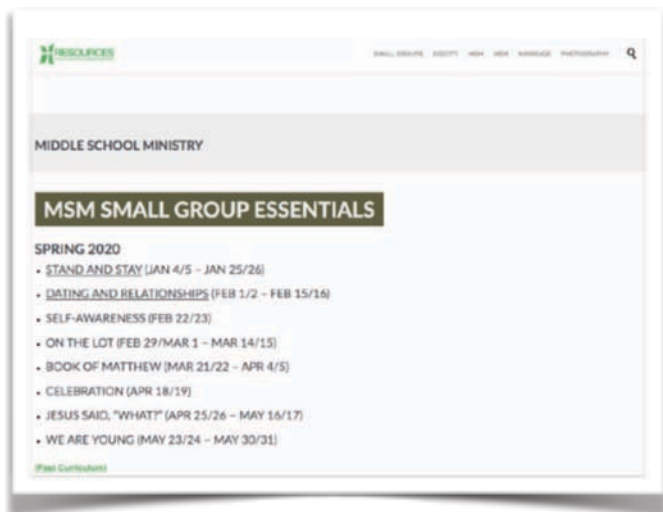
RESOURCES

SMALL GROUPS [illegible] MSM HSM MARRIAGE PHOTOGRAPHY

MIDDLE SCHOOL MINISTRY

MSM SMALL GROUP ESSENTIALS

SPRING 2020

- STAND AND STAY (JAN 4/5 – JAN 25/26)
- DATING AND RELATIONSHIPS (FEB 1/2 – FEB 15/16)
- SELF-AWARENESS (FEB 22/23)
- ON THE LOT (FEB 29/MAR 1 – MAR 14/15)
- BOOK OF MATTHEW (MAR 21/22 – APR 4/5)
- CELEBRATION (APR 18/19)
- JESUS SAID, "WHAT?" (APR 25/26 – MAY 16/17)
- WE ARE YOUNG (MAY 23/24 – MAY 30/31)

(Past Curriculum)